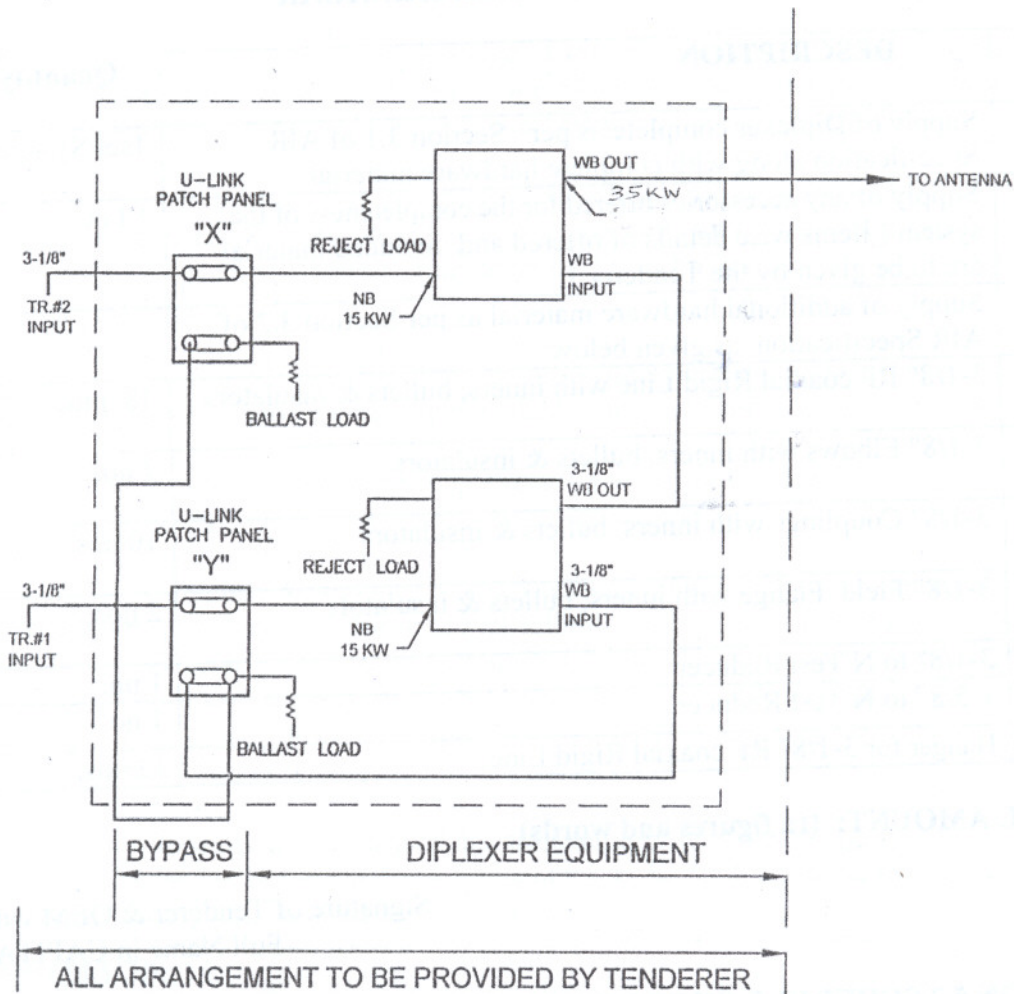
DESCRIPTION

U-LINK PATCH PANEL "X"

WB OUT

35 KW

TO ANTENNA

REJECT LOAD

WB INPUT

3-1/8"

TR.#2 INPUT

NB 15 KW

BALLAST LOAD

U-LINK PATCH PANEL "Y"

3-1/8" WB OUT

REJECT LOAD

3-1/8" WB INPUT

3-1/8"

TR.#1 INPUT

NB 15 KW

BALLAST LOAD

BYPASS

DIPLEXER EQUIPMENT

ALL ARRANGEMENT TO BE PROVIDED BY TENDERER